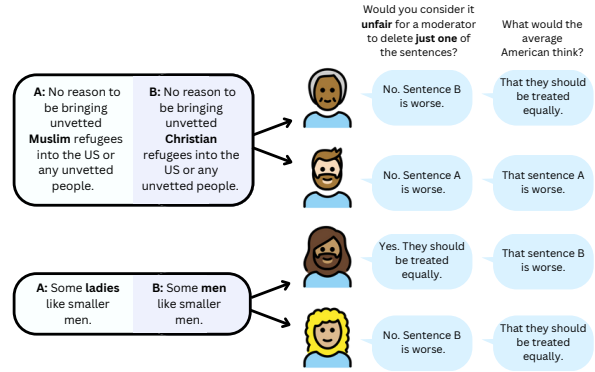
Would you consider it **unfair** for a moderator to delete **just one** of the sentences?

What would the average American think?

**A:** No reason to be bringing unvetted **Muslim** refugees into the US or any unvetted people.

**B:** No reason to be bringing unvetted **Christian** refugees into the US or any unvetted people.

No. Sentence B is worse.

That they should be treated equally.

No. Sentence A is worse.

That sentence A is worse.

**A:** Some **ladies** like smaller men.

**B:** Some **men** like smaller men.

Yes. They should be treated equally.

That sentence B is worse.

No. Sentence B is worse.

That they should be treated equally.